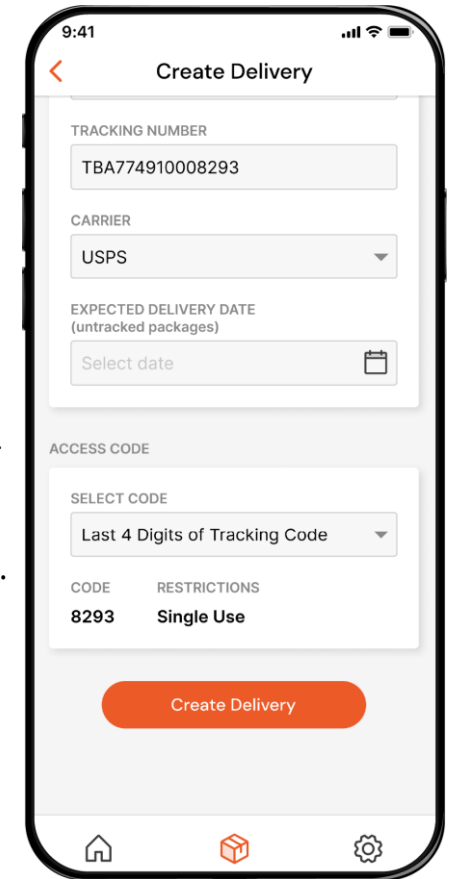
9:41

<

Create Delivery

TRACKING NUMBER

TBA774910008293

CARRIER

USPS

EXPECTED DELIVERY DATE
(untracked packages)

Select date

ACCESS CODE

SELECT CODE

Last 4 Digits of Tracking Code

CODE

8293

RESTRICTIONS

Single Use

Create Delivery